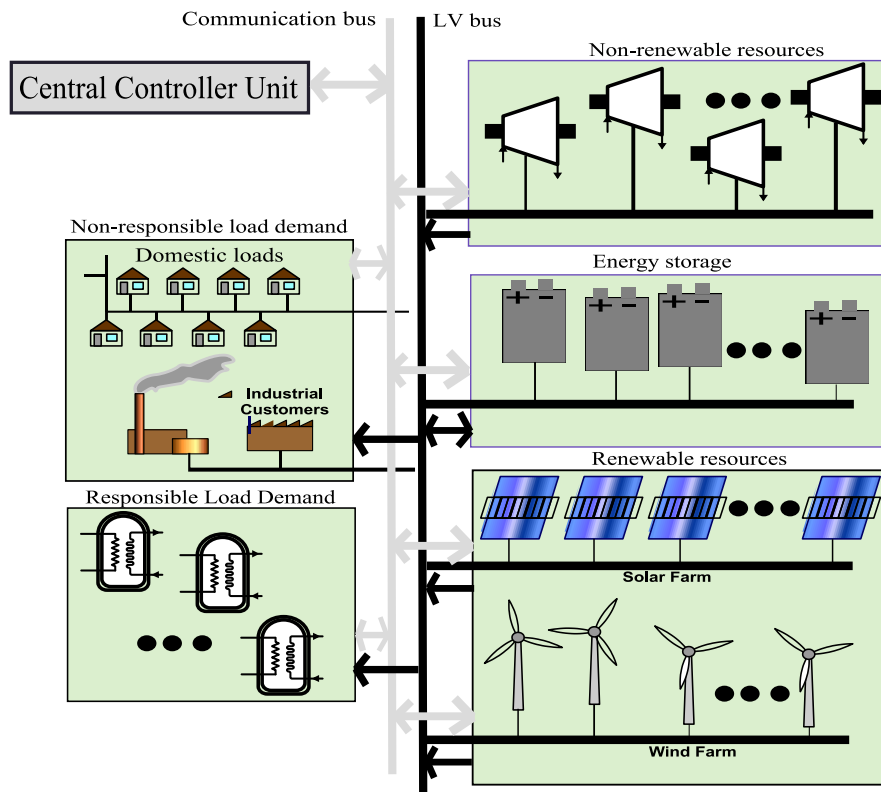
Communication bus

LV bus

Central Controller Unit

Non-renewable resources

Non-responsible load demand

Domestic loads

Industrial Customers

Energy storage

Renewable resources

Responsible Load Demand

Solar Farm

Wind Farm